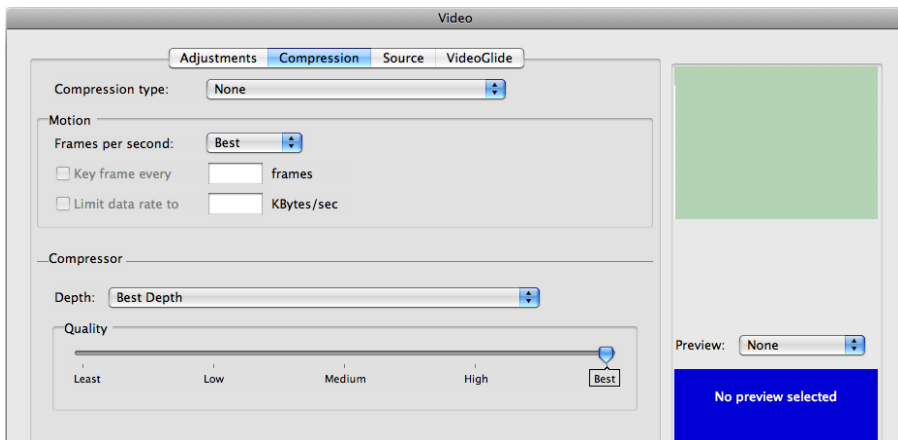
Video

Adjustments Compression Source VideoGlide

Compression type: None

Motion

Frames per second: Best

Key frame every frames

Limit data rate to KBytes/sec

Compressor

Depth: Best Depth

Quality

Least Low Medium High Best

Preview: None

No preview selected